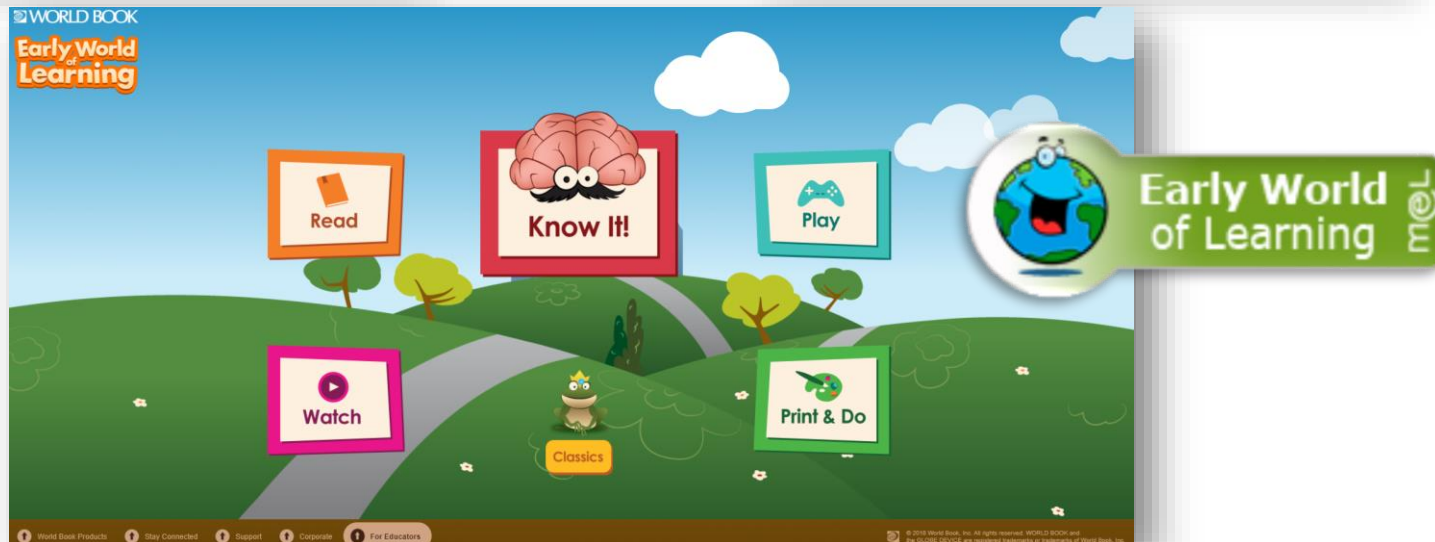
WORLD BOOK

Early World of Learning

Read

Know It!

Play

Watch

Classics

Print & Do

Early World of Learning

meL

World Book Products  Stay Connected  Support  Corporate  For Educators

© 2018 World Book, Inc. All rights reserved. WORLD BOOK and the GLOBE DEVICE are registered trademarks or trademarks of World Book, Inc.